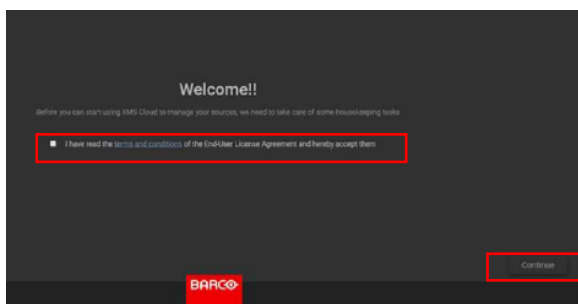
Welcome!!

Before you can start using XMS Cloud to manage your sources, we need to take care of some housekeeping tasks

I have read the terms and conditions of the End-User License Agreement and hereby accept them

Continue

BARCO